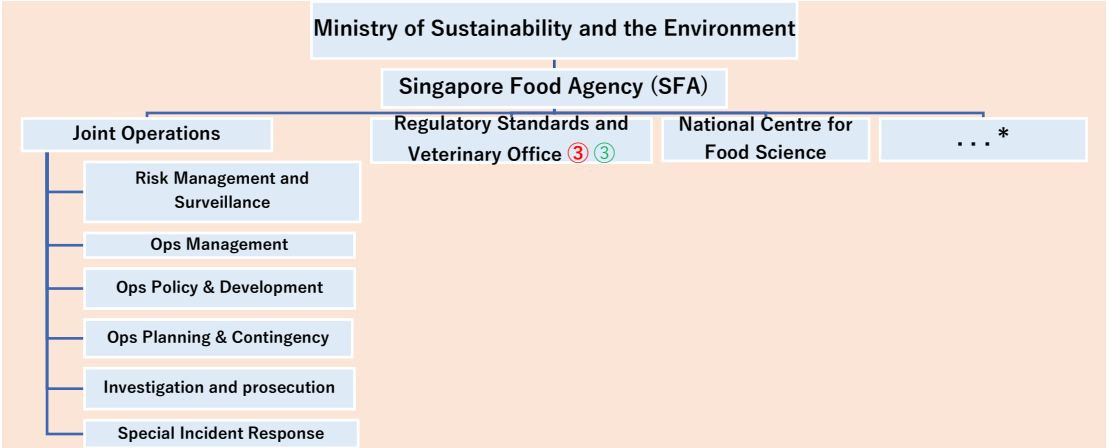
Ministry of Sustainability and the Environment

Singapore Food Agency (SFA)

Joint Operations

Regulatory Standards and Veterinary Office ③ ③

National Centre for Food Science

. . . *

Risk Management and Surveillance

Ops Management

Ops Policy & Development

Ops Planning & Contingency

Investigation and prosecution

Special Incident Response